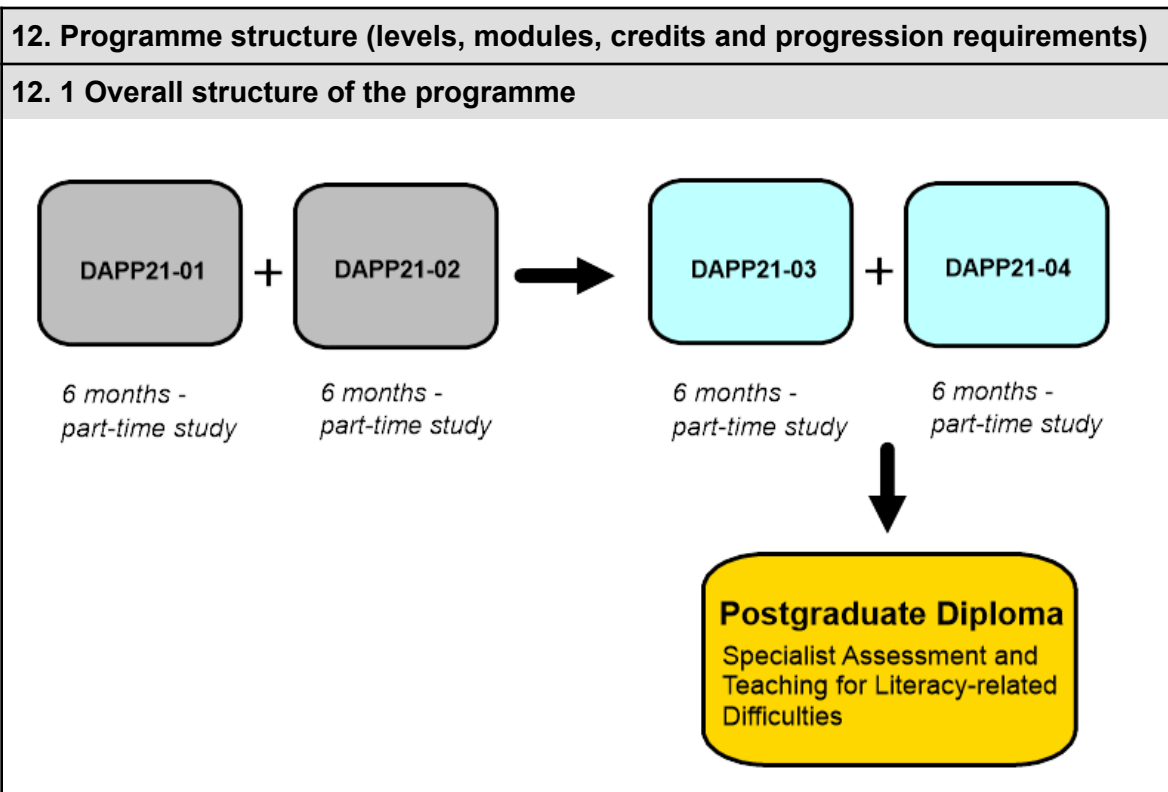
12. Programme structure (levels, modules, credits and progression requirements)

12. 1 Overall structure of the programme

DAPP21-01 + DAPP21-02

DAPP21-03 + DAPP21-04

6 months - part-time study

6 months - part-time study

6 months - part-time study

6 months - part-time study

Postgraduate Diploma

Specialist Assessment and Teaching for Literacy-related Difficulties